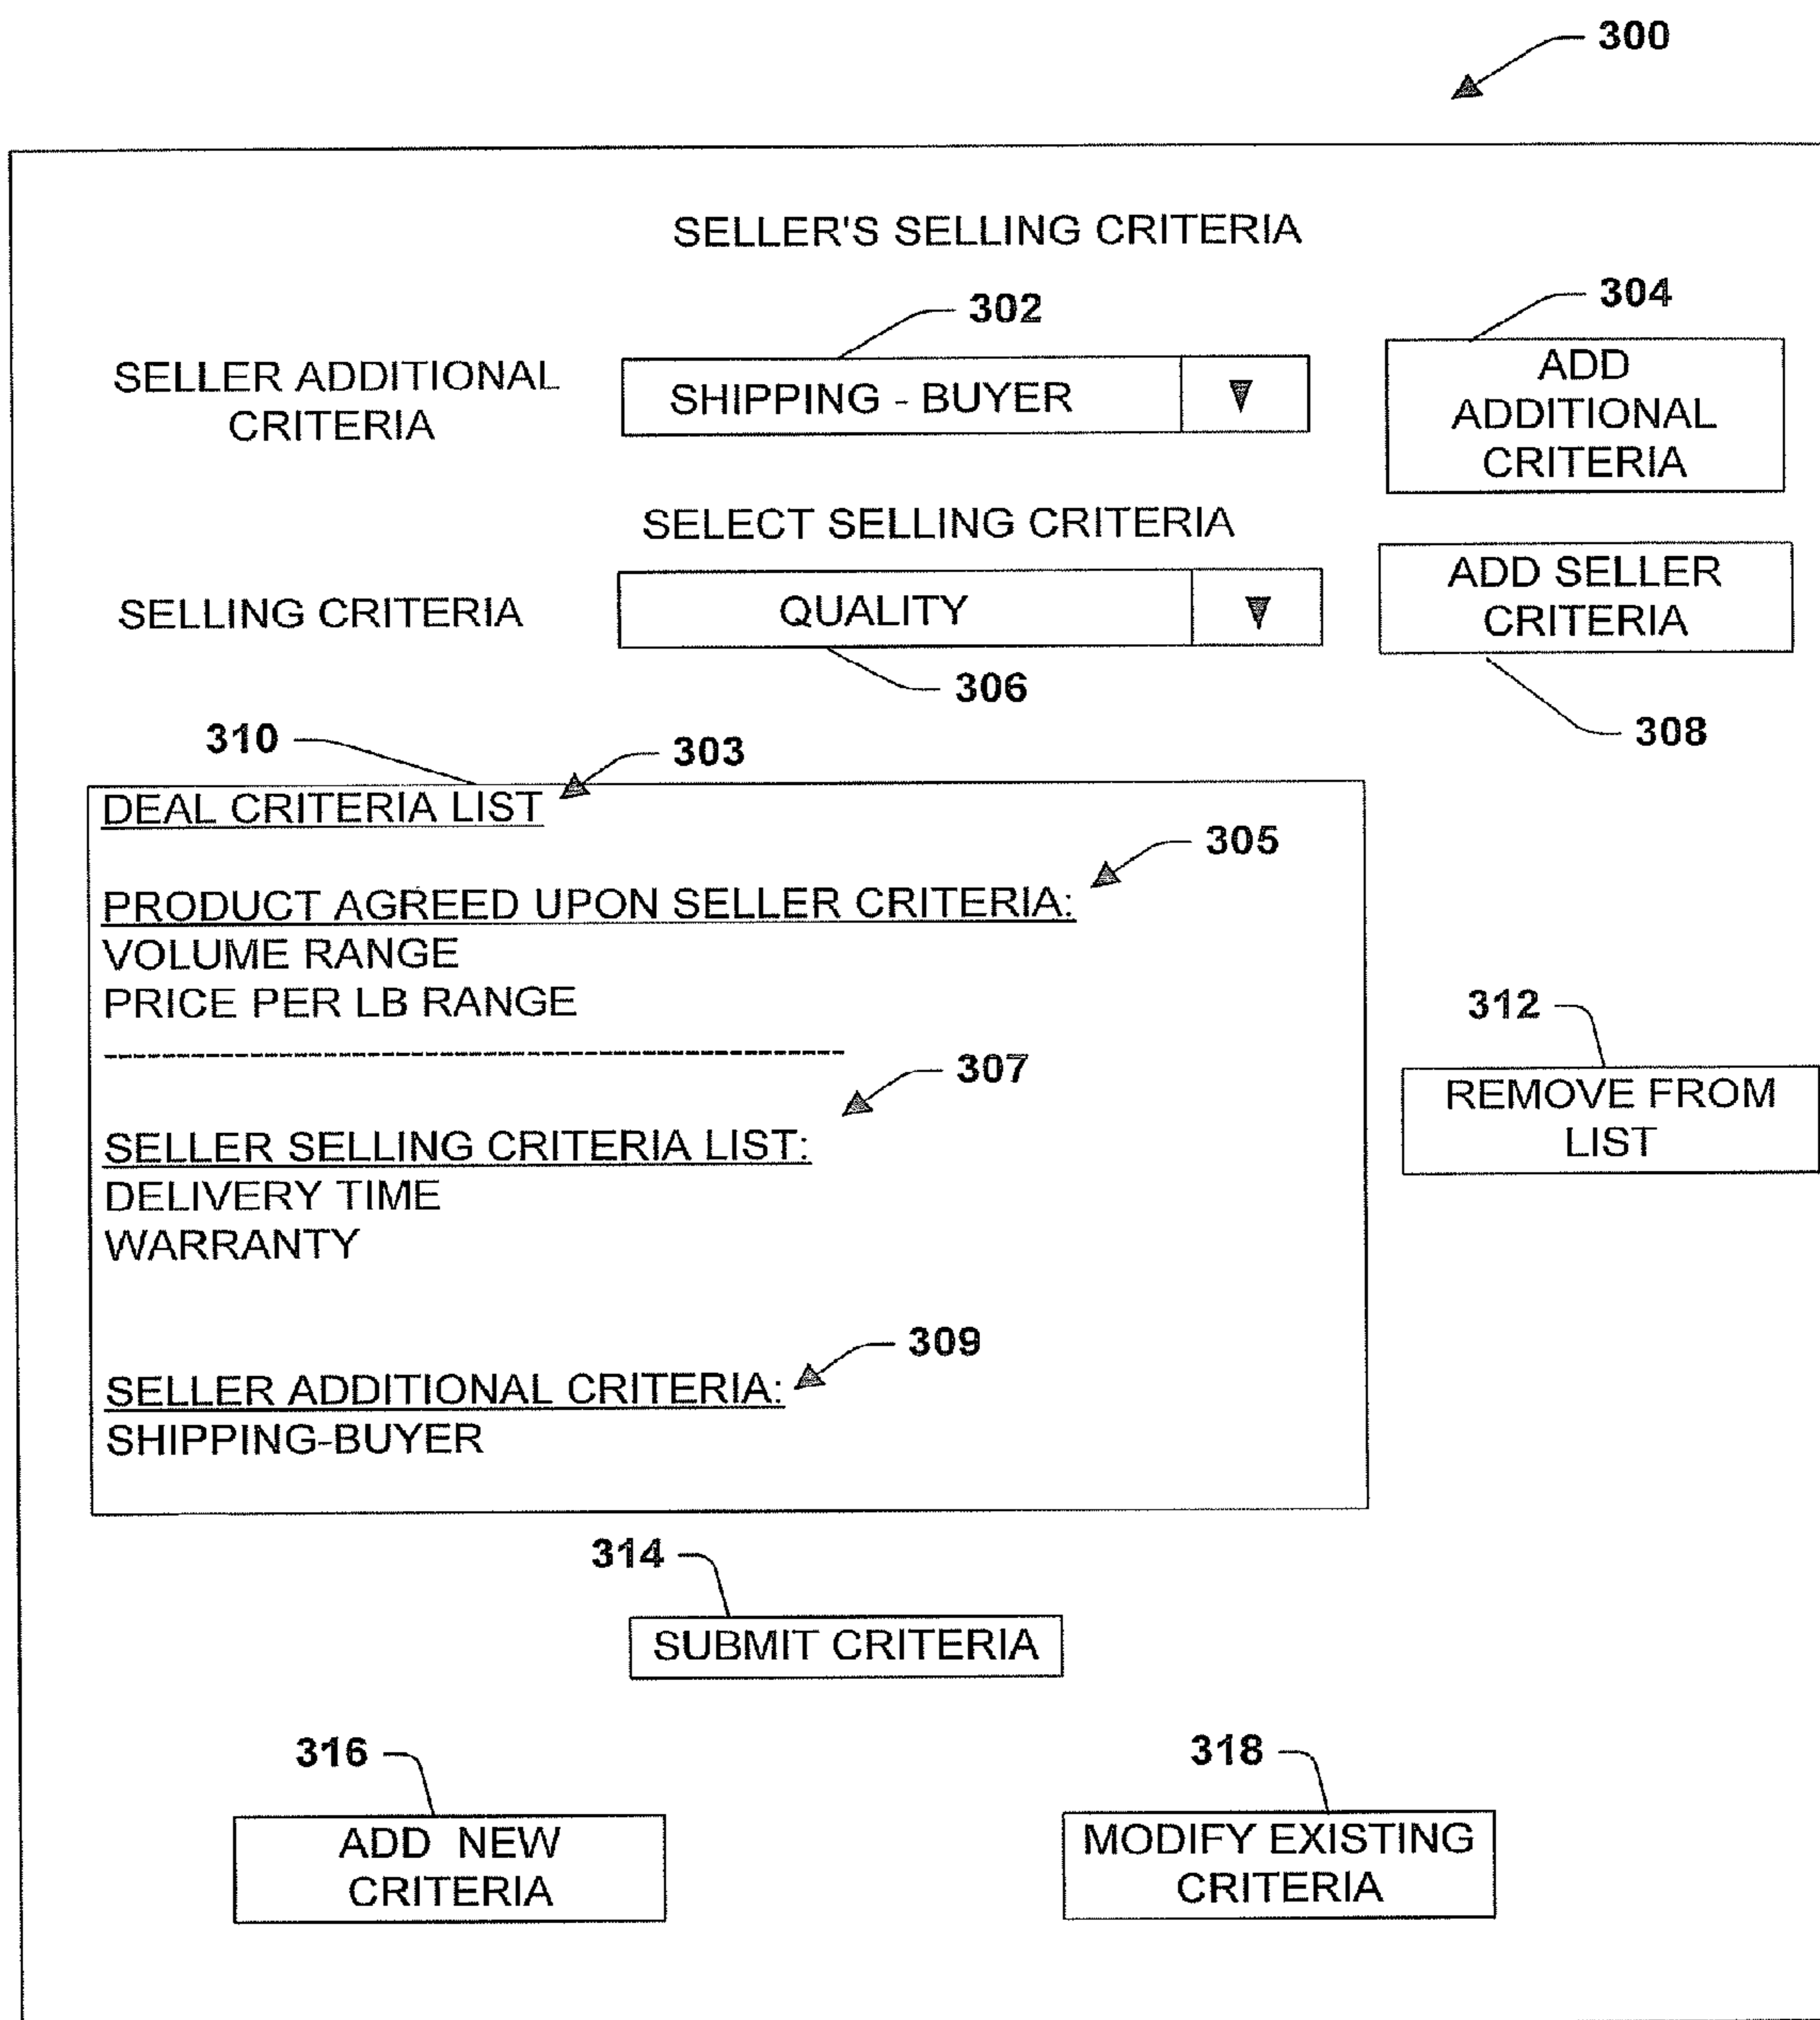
300

SELLER'S SELLING CRITERIA

302

304

SELLER ADDITIONAL CRITERIA

SHIPPING - BUYER

ADD ADDITIONAL CRITERIA

SELECT SELLING CRITERIA

SELLING CRITERIA

QUALITY

ADD SELLER CRITERIA

306

308

310

303

DEAL CRITERIA LIST

305

PRODUCT AGREED UPON SELLER CRITERIA:
VOLUME RANGE
PRICE PER LB RANGE
--------------------------------------------

312

307

REMOVE FROM LIST

SELLER SELLING CRITERIA LIST:
DELIVERY TIME
WARRANTY

309

SELLER ADDITIONAL CRITERIA:
SHIPPING-BUYER

314

SUBMIT CRITERIA

316

318

ADD NEW CRITERIA

MODIFY EXISTING CRITERIA